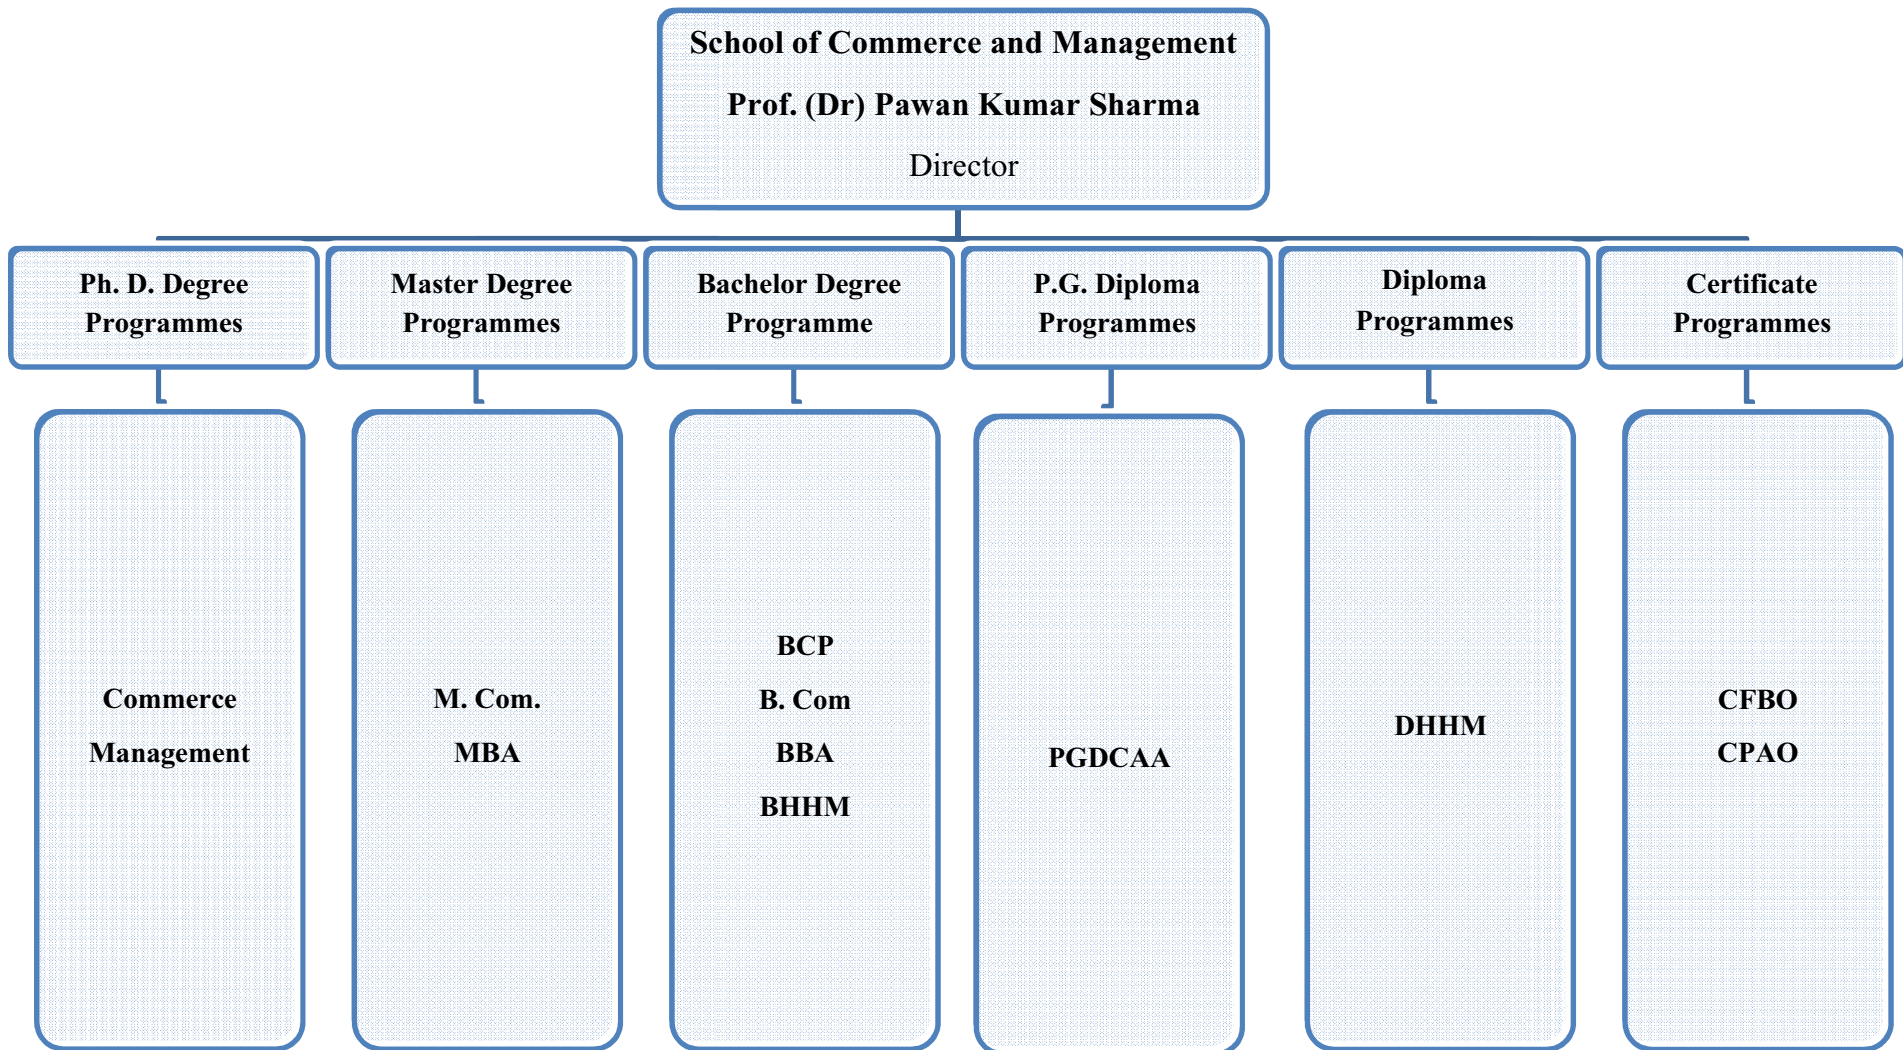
School of Commerce and Management

Prof. (Dr) Pawan Kumar Sharma

Director

Ph. D. Degree Programmes

Commerce

Management

Master Degree Programmes

M. Com.

MBA

Bachelor Degree Programme

BCP

B. Com

BBA

BHHM

P.G. Diploma Programmes

PGDCAA

Diploma Programmes

DHHM

Certificate Programmes

CFBO

CPAO